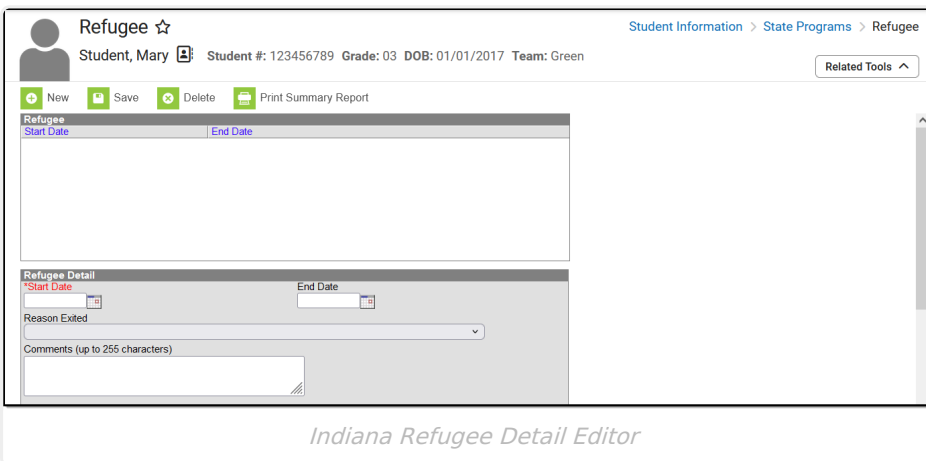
Refugee ☆

Student, Mary Student #: 123456789 Grade: 03 DOB: 01/01/2017 Team: Green

Student Information > State Programs > Refugee

Related Tools

New Save Delete Print Summary Report

Refugee

| Start Date | End Date |
|---|---|

Refugee Detail

*Start Date

End Date

Reason Exited

Comments (up to 255 characters)

Indiana Refugee Detail Editor